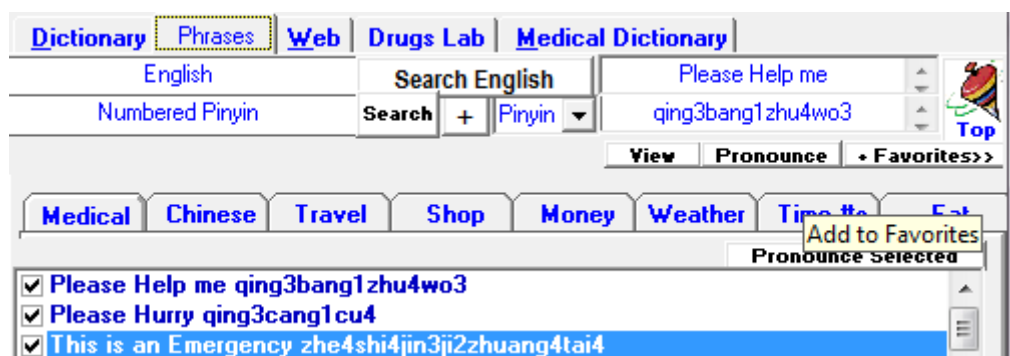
Dictionary | Phrases | Web | Drugs Lab | Medical Dictionary

English
Search English
Please Help me
Numbered Pinyin
Search
+
Pinyin
qing3bang1zhu4wo3
Top
View
Pronounce
+ Favorites>>

Medical
Chinese
Travel
Shop
Money
Weather
Time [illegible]
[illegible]
Add to Favorites
Pronounce Selected

Please Help me qing3bang1zhu4wo3
Please Hurry qing3cang1cu4
This is an Emergency zhe4shi4jin3ji2zhuang4tai4